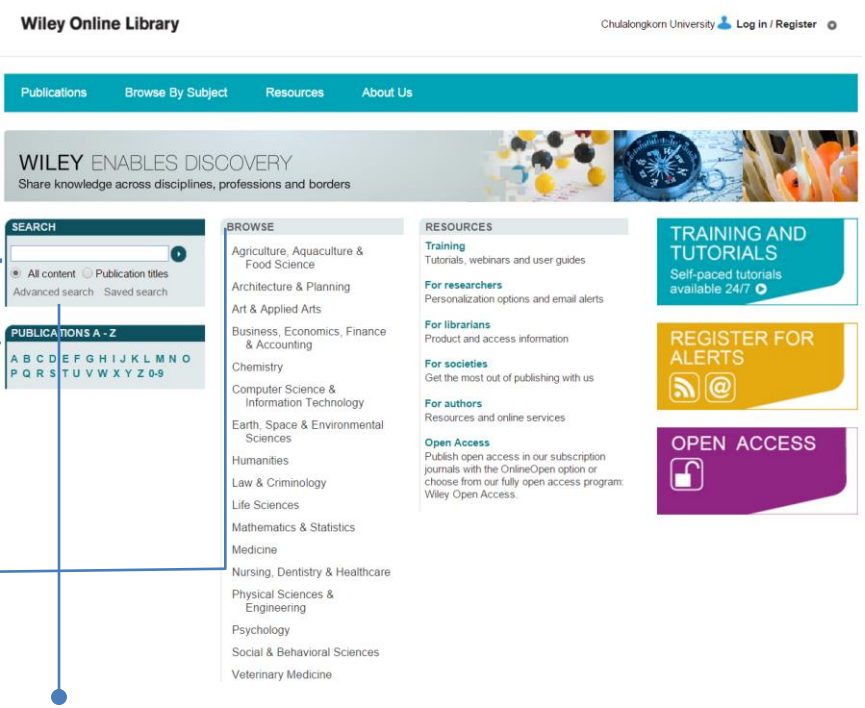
Wiley Online Library

Chulalongkorn University Log in / Register

Publications Browse By Subject Resources About Us

WILEY ENABLES DISCOVERY
Share knowledge across disciplines, professions and borders

SEARCH
All content Publication titles
Advanced search Saved search

PUBLICATIONS A - Z
A B C D E F G H I J K L M N O P Q R S T U V W X Y Z 0-9

BROWSE
Agriculture, Aquaculture & Food Science
Architecture & Planning
Art & Applied Arts
Business, Economics, Finance & Accounting
Chemistry
Computer Science & Information Technology
Earth, Space & Environmental Sciences
Humanities
Law & Criminology
Life Sciences
Mathematics & Statistics
Medicine
Nursing, Dentistry & Healthcare
Physical Sciences & Engineering
Psychology
Social & Behavioral Sciences
Veterinary Medicine

RESOURCES
Training
Tutorials, webinars and user guides
For researchers
Personalization options and email alerts
For librarians
Product and access information
For societies
Get the most out of publishing with us
For authors
Resources and online services
Open Access
Publish open access in our subscription journals with the OnlineOpen option or choose from our fully open access program: Wiley Open Access.

TRAINING AND TUTORIALS
Self-paced tutorials available 24/7

REGISTER FOR ALERTS

OPEN ACCESS